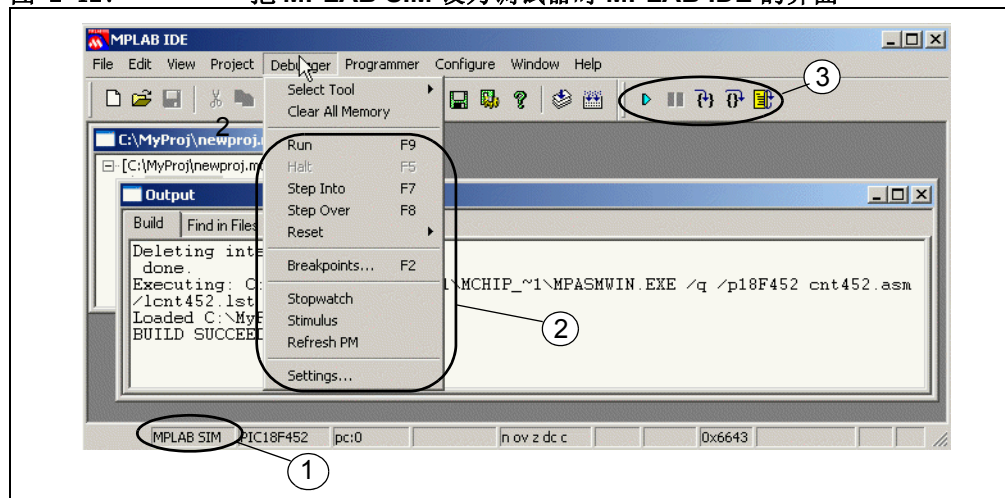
图 2-12: 把 MPLAB SIM 设为调试器时 MPLAB IDE 的界面

MPLAB IDE

File Edit View Project Debugger Programmer Configure Window Help

Select Tool
Clear All Memory

Run F9
Halt F5
Step Into F7
Step Over F8
Reset

Breakpoints... F2

Stopwatch
Stimulus
Refresh PM

Settings...

C:\MyProj\newproj.

[C:\MyProj\newproj.m

Output

Build Find in Files

Deleting inte
done.
Executing: C: \MCHIP_~1\MPASMWIN.EXE /q /p18F452 cnt452.asm
/lcnt452.lst
Loaded C:\My
BUILD SUCCEE

MPLAB SIM PIC18F452 pc:0 n ov z dc c 0x6643

1
2
2
3